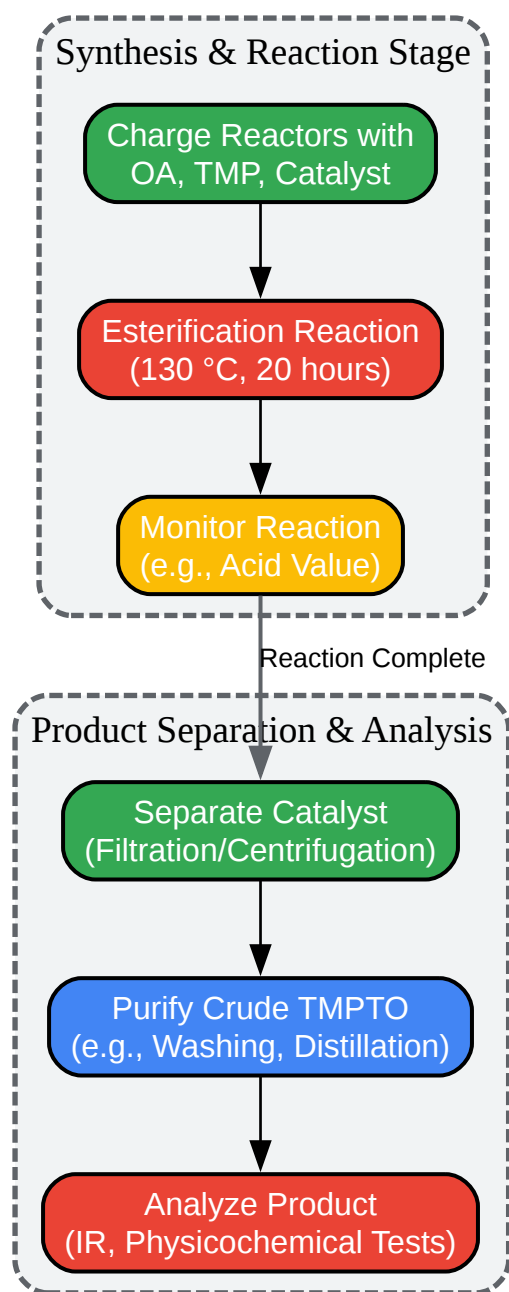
Synthesis & Reaction Stage

Charge Reactors with OA, TMP, Catalyst

Esterification Reaction (130 °C, 20 hours)

Monitor Reaction (e.g., Acid Value)

Reaction Complete

Product Separation & Analysis

Separate Catalyst (Filtration/Centrifugation)

Purify Crude TMPTO (e.g., Washing, Distillation)

Analyze Product (IR, Physicochemical Tests)